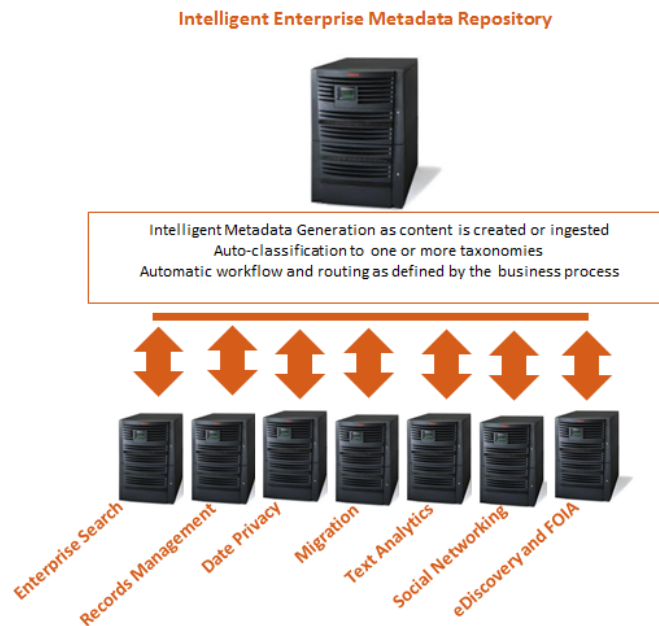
Intelligent Enterprise Metadata Repository

Intelligent Metadata Generation as content is created or ingested
Auto-classification to one or more taxonomies
Automatic workflow and routing as defined by the business process

Enterprise Search

Records Management

Date Privacy

Migration

Text Analytics

Social Networking

eDiscovery and FOIA